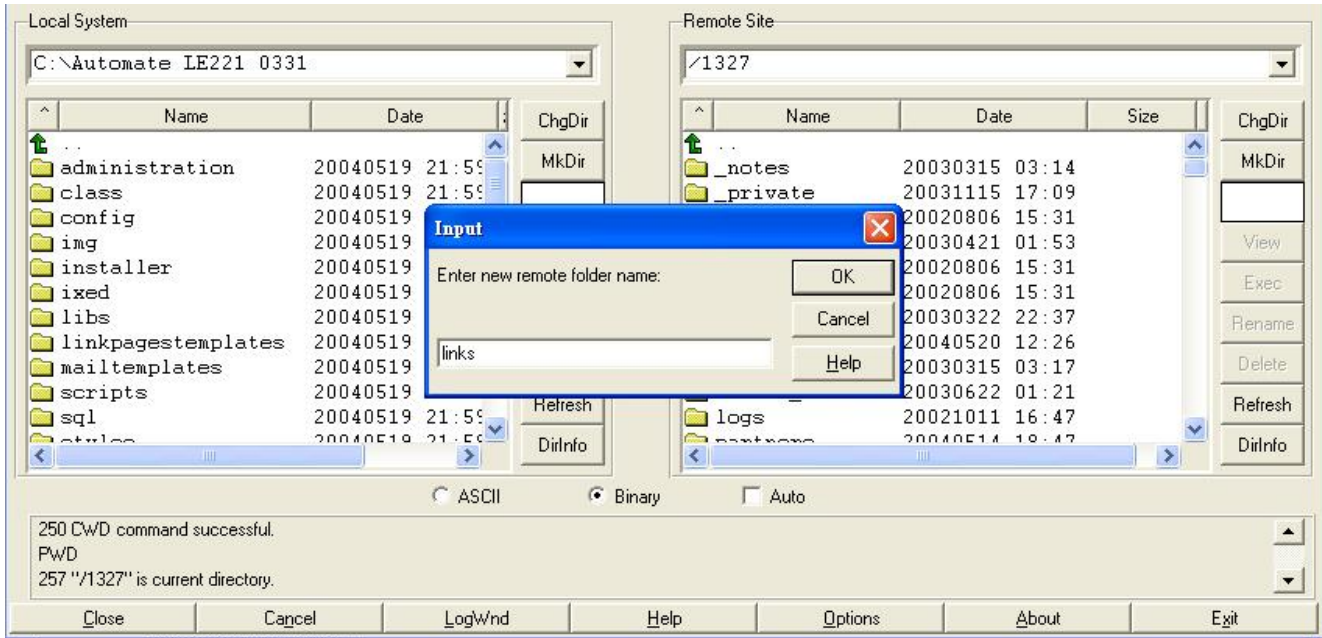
Local System

C:\Automate LE221 0331

| Name | Date |
|---|---|
| .. | |
| administration | 20040519 21:5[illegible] |
| class | 20040519 21:5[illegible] |
| config | 20040519 |
| img | 20040519 |
| installer | 20040519 |
| ixed | 20040519 |
| libs | 20040519 |
| linkpagestemplates | 20040519 |
| mailtemplates | 20040519 |
| scripts | 20040519 |
| sql | 20040519 21:5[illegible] |
| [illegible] | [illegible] |

ChgDir
MkDir
Refresh
DirInfo

Remote Site

/1327

| Name | Date | Size |
|---|---|---|
| .. | | |
| _notes | 20030315 03:14 | |
| _private | 20031115 17:09 | |
| | 20020806 15:31 | |
| | 20030421 01:53 | |
| | 20020806 15:31 | |
| | 20020806 15:31 | |
| | 20030322 22:37 | |
| | 20040520 12:26 | |
| | 20030315 03:17 | |
| | 20030622 01:21 | |
| logs | 20021011 16:47 | |
| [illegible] | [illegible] | |

ChgDir
MkDir
View
Exec
Rename
Delete
Refresh
DirInfo

Input

Enter new remote folder name:

links

OK
Cancel
Help

ASCII Binary Auto

250 CWD command successful.
PWD
257 "/1327" is current directory.

Close Cancel LogWnd Help Options About Exit